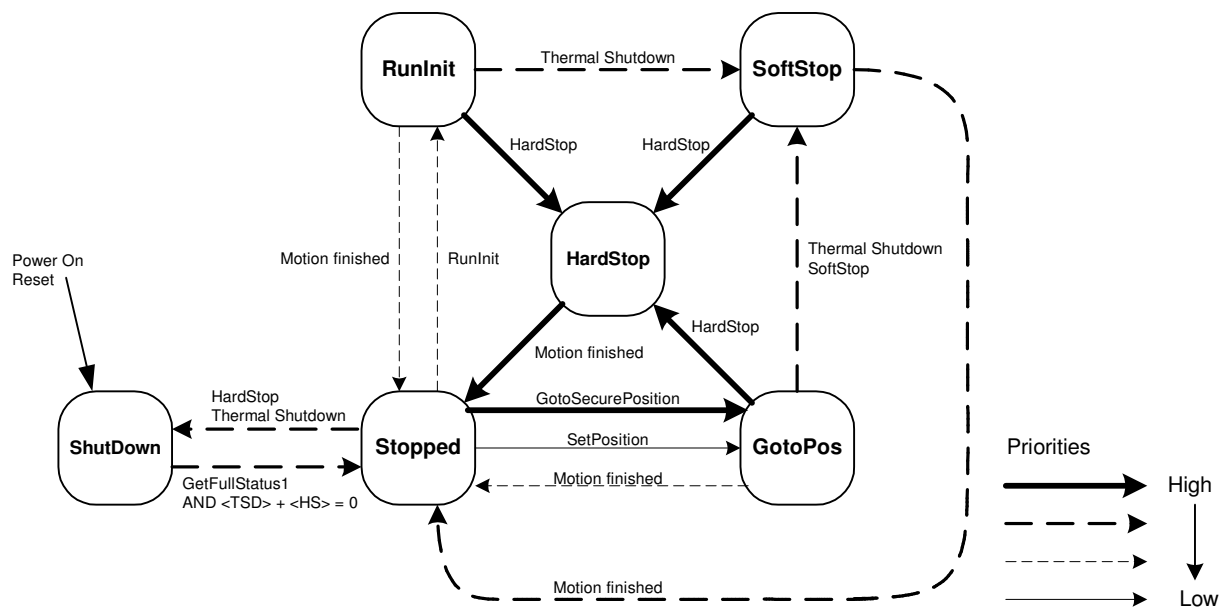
RunInit

Thermal Shutdown

SoftStop

HardStop

HardStop

HardStop

Power On Reset

Motion finished

RunInit

Thermal Shutdown SoftStop

HardStop

Motion finished

HardStop Thermal Shutdown

GotoSecurePosition

ShutDown

Stopped

SetPosition

GotoPos

Priorities

Motion finished

High

GetFullStatus1 AND <TSD> + <HS> = 0

Motion finished

Low